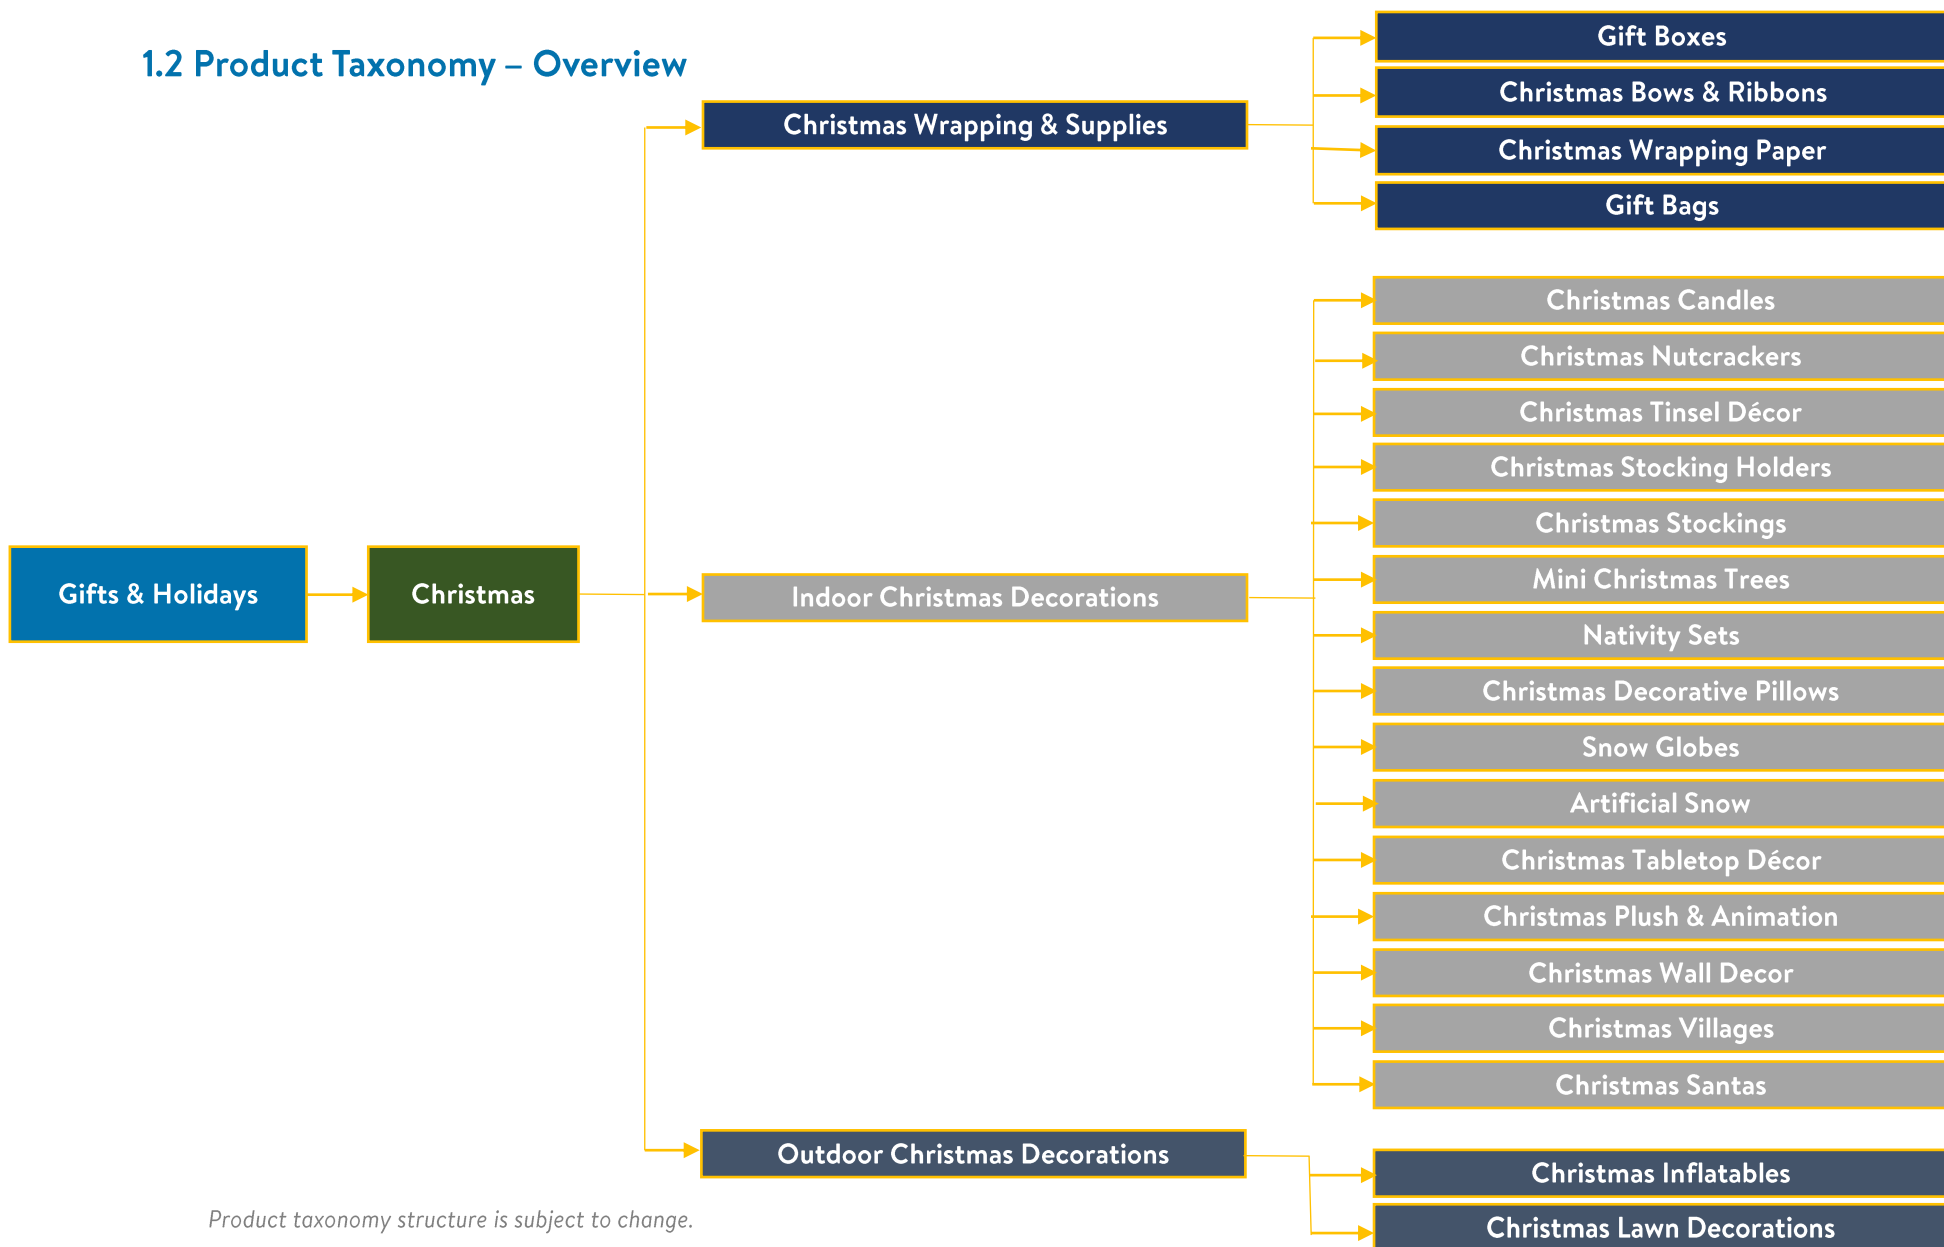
1.2 Product Taxonomy – Overview

Gifts & Holidays

Christmas

Christmas Wrapping & Supplies

Gift Boxes

Christmas Bows & Ribbons

Christmas Wrapping Paper

Gift Bags

Indoor Christmas Decorations

Christmas Candles

Christmas Nutcrackers

Christmas Tinsel Décor

Christmas Stocking Holders

Christmas Stockings

Mini Christmas Trees

Nativity Sets

Christmas Decorative Pillows

Snow Globes

Artificial Snow

Christmas Tabletop Décor

Christmas Plush & Animation

Christmas Wall Decor

Christmas Villages

Christmas Santas

Outdoor Christmas Decorations

Christmas Inflatables

Christmas Lawn Decorations

Product taxonomy structure is subject to change.